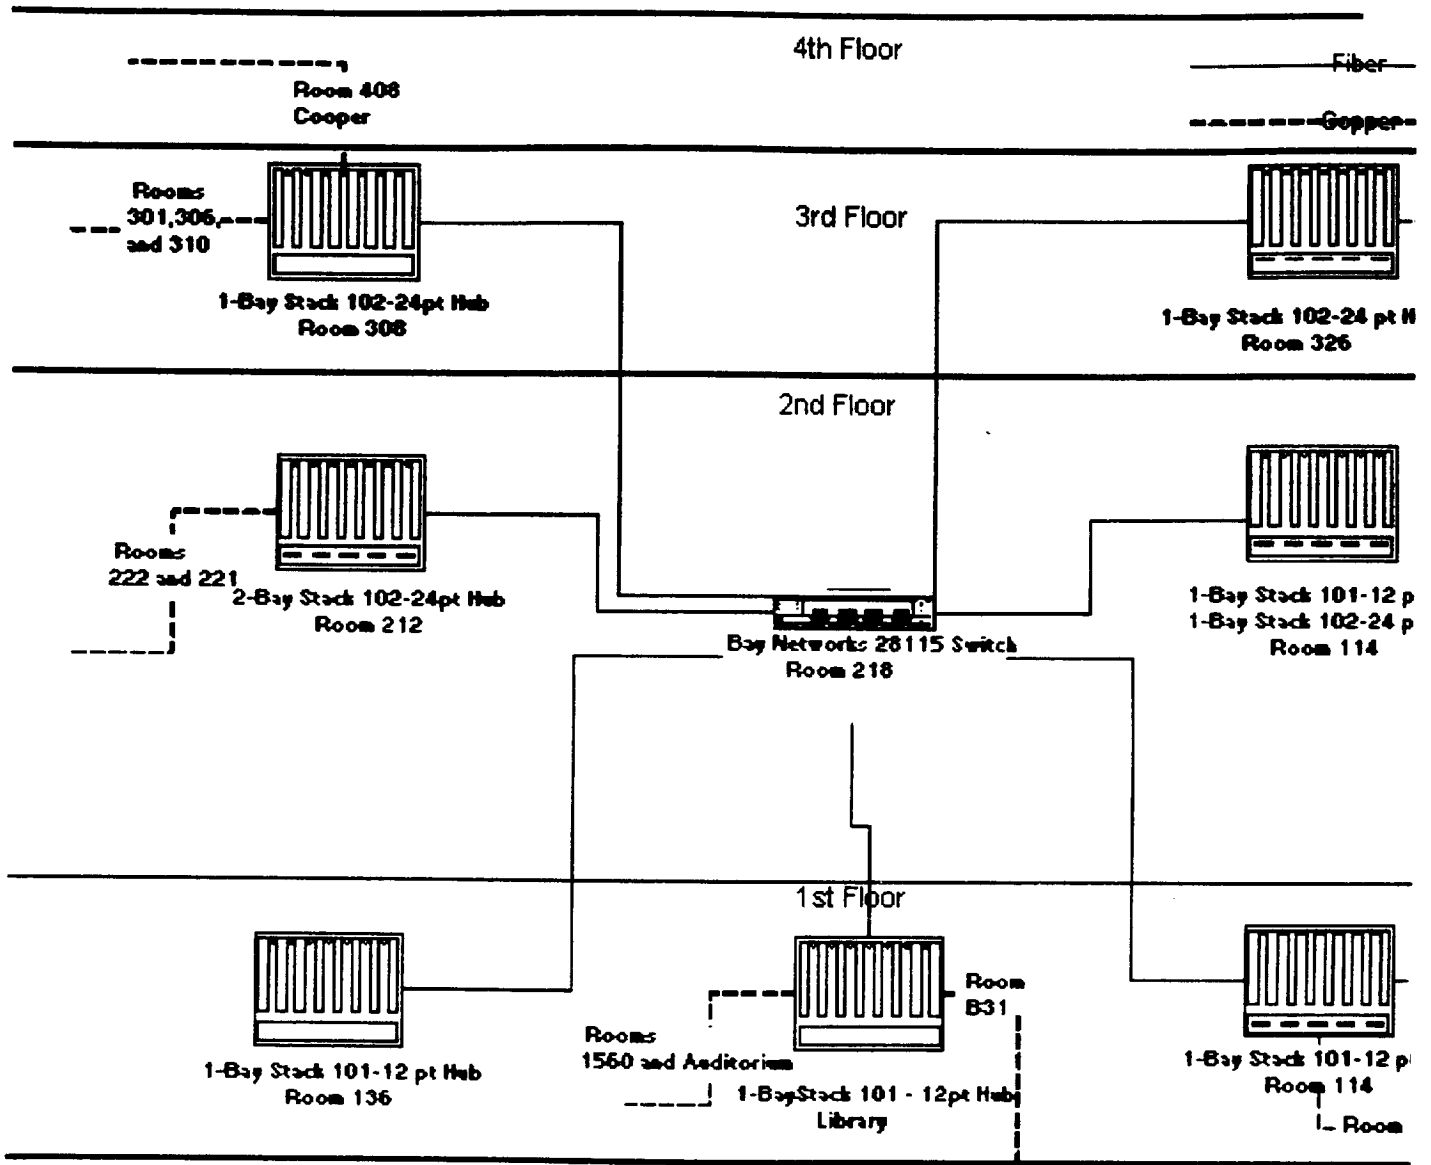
4th Floor

Fiber

Copper

Room 408
Cooper

3rd Floor

Rooms 301,306, and 310

1-Bay Stack 102-24pt Hub
Room 308

1-Bay Stack 102-24 pt H
Room 326

2nd Floor

Rooms 222 and 221

2-Bay Stack 102-24pt Hub
Room 212

Bay Networks 28115 Switch
Room 218

1-Bay Stack 101-12 p
1-Bay Stack 102-24 p
Room 114

1st Floor

1-Bay Stack 101-12 pt Hub
Room 136

Room B31

Rooms 1560 and Auditorium

1-BayStack 101 - 12pt Hub
Library

1-Bay Stack 101-12 p
Room 114

Room